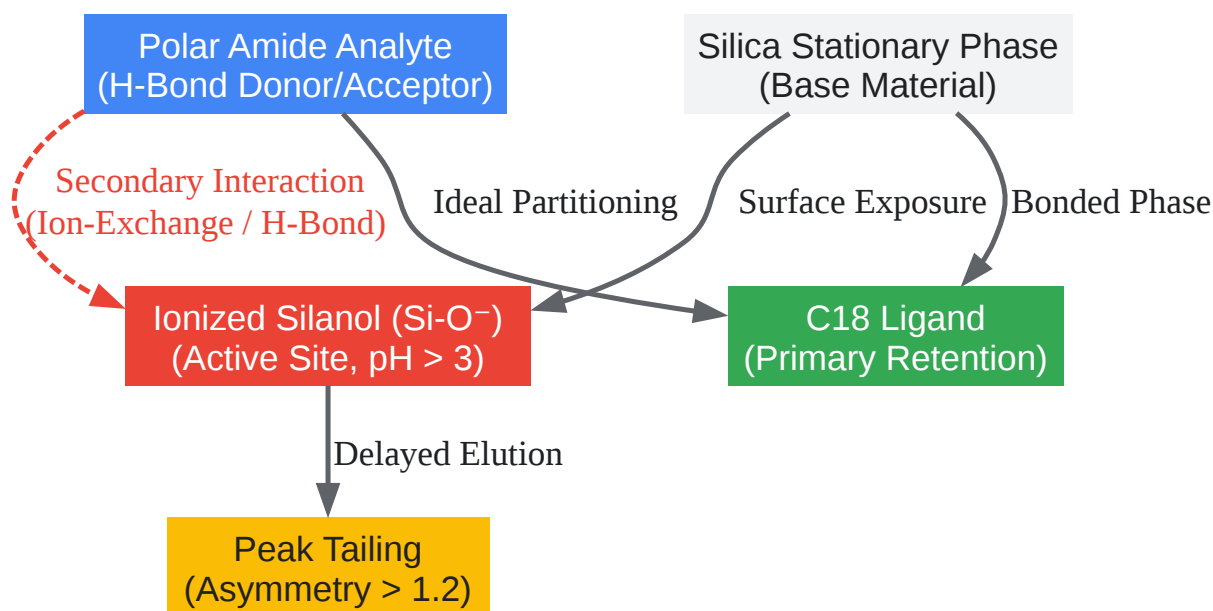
Polar Amide Analyte
(H-Bond Donor/Acceptor)

Silica Stationary Phase
(Base Material)

Secondary Interaction
(Ion-Exchange / H-Bond)

Ideal Partitioning

Surface Exposure

Bonded Phase

Ionized Silanol (Si-O$^{-}$)
(Active Site, pH > 3)

C18 Ligand
(Primary Retention)

Delayed Elution

Peak Tailing
(Asymmetry > 1.2)